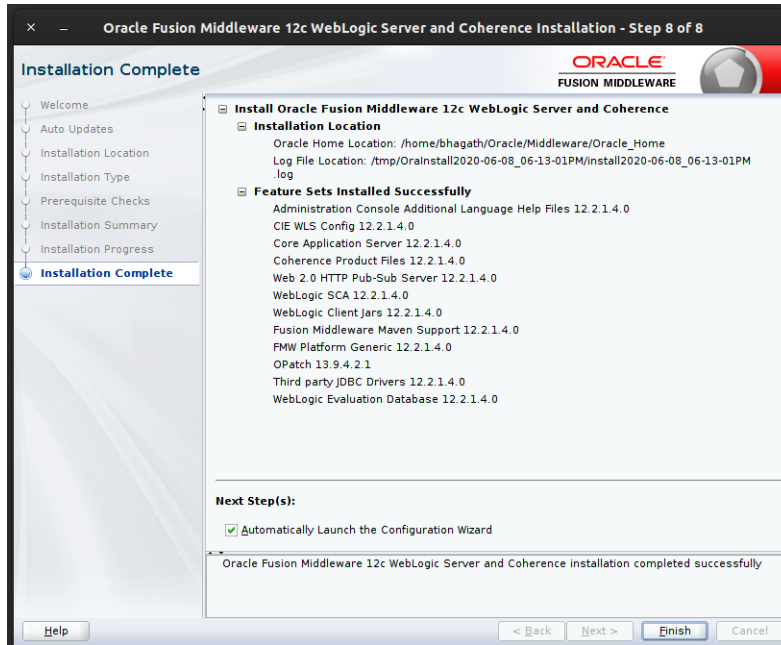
× – Oracle Fusion Middleware 12c WebLogic Server and Coherence Installation - Step 8 of 8

Installation Complete

ORACLE
FUSION MIDDLEWARE

Welcome
Auto Updates
Installation Location
Installation Type
Prerequisite Checks
Installation Summary
Installation Progress
Installation Complete

⊟ Install Oracle Fusion Middleware 12c WebLogic Server and Coherence
⊟ Installation Location
Oracle Home Location: /home/bhagath/Oracle/Middleware/Oracle_Home
Log File Location: /tmp/OraInstall2020-06-08_06-13-01PM/install2020-06-08_06-13-01PM.log
⊟ Feature Sets Installed Successfully
Administration Console Additional Language Help Files 12.2.1.4.0
CIE WLS Config 12.2.1.4.0
Core Application Server 12.2.1.4.0
Coherence Product Files 12.2.1.4.0
Web 2.0 HTTP Pub-Sub Server 12.2.1.4.0
WebLogic SCA 12.2.1.4.0
WebLogic Client Jars 12.2.1.4.0
Fusion Middleware Maven Support 12.2.1.4.0
FMW Platform Generic 12.2.1.4.0
OPatch 13.9.4.2.1
Third party JDBC Drivers 12.2.1.4.0
WebLogic Evaluation Database 12.2.1.4.0

Next Step(s):
Automatically Launch the Configuration Wizard

Oracle Fusion Middleware 12c WebLogic Server and Coherence installation completed successfully

Help
< Back
Next >
Finish
Cancel